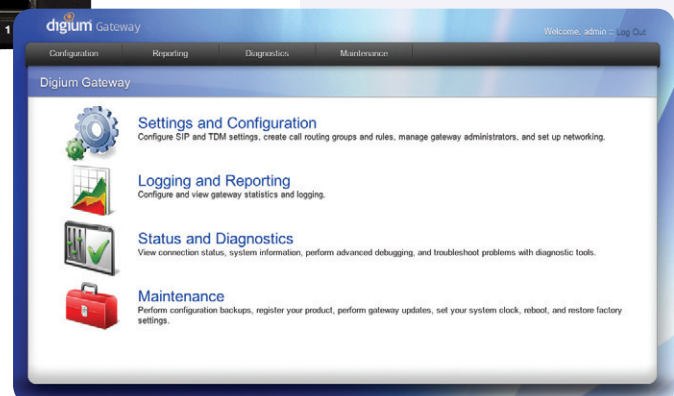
1

digium Gateway

Welcome, admin :: Log Out

Configuration Reporting Diagnostics Maintenance

Digium Gateway

Settings and Configuration
Configure SIP and TDM settings, create call routing groups and rules, manage gateway administrators, and set up networking.

Logging and Reporting
Configure and view gateway statistics and logging.

Status and Diagnostics
View connection status, system information, perform advanced debugging, and troubleshoot problems with diagnostic tools.

Maintenance
Perform configuration backups, register your product, perform gateway updates, set your system clock, reboot, and restore factory settings.